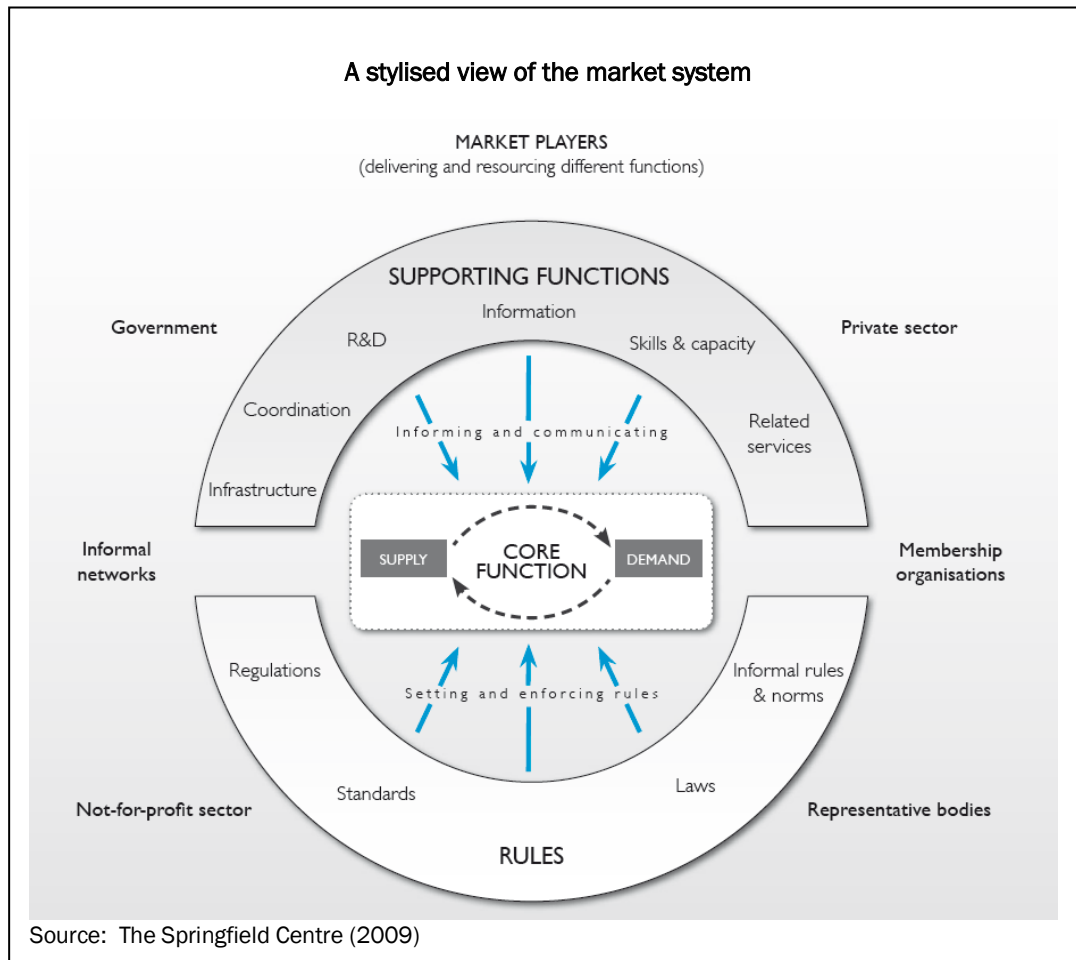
A stylised view of the market system

MARKET PLAYERS
(delivering and resourcing different functions)

SUPPORTING FUNCTIONS

Information

R&D

Skills & capacity

Government

Private sector

Coordination

Related services

Infrastructure

Informing and communicating

SUPPLY

CORE FUNCTION

DEMAND

Informal networks

Membership organisations

Regulations

Setting and enforcing rules

Informal rules & norms

Standards

Laws

Not-for-profit sector

Representative bodies

RULES

Source: The Springfield Centre (2009)